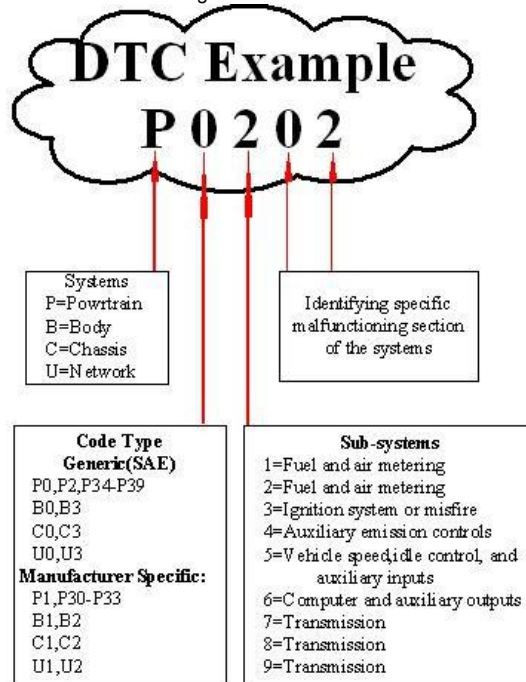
DTC Example
P 0 2 0 2

Systems
P=Powrtrain
B=Body
C=Chassis
U=Network

Identifying specific malfunctioning section of the systems

Code Type
Generic(SAE)
P0,P2,P34-P39
B0,B3
C0,C3
U0,U3
Manufacturer Specific:
P1,P30-P33
B1,B2
C1,C2
U1,U2

Sub-systems
1=Fuel and air metering
2=Fuel and air metering
3=Ignition system or misfire
4=Auxiliary emission controls
5=Vehicle speed,idle control, and auxiliary inputs
6=Computer and auxiliary outputs
7=Transmission
8=Transmission
9=Transmission